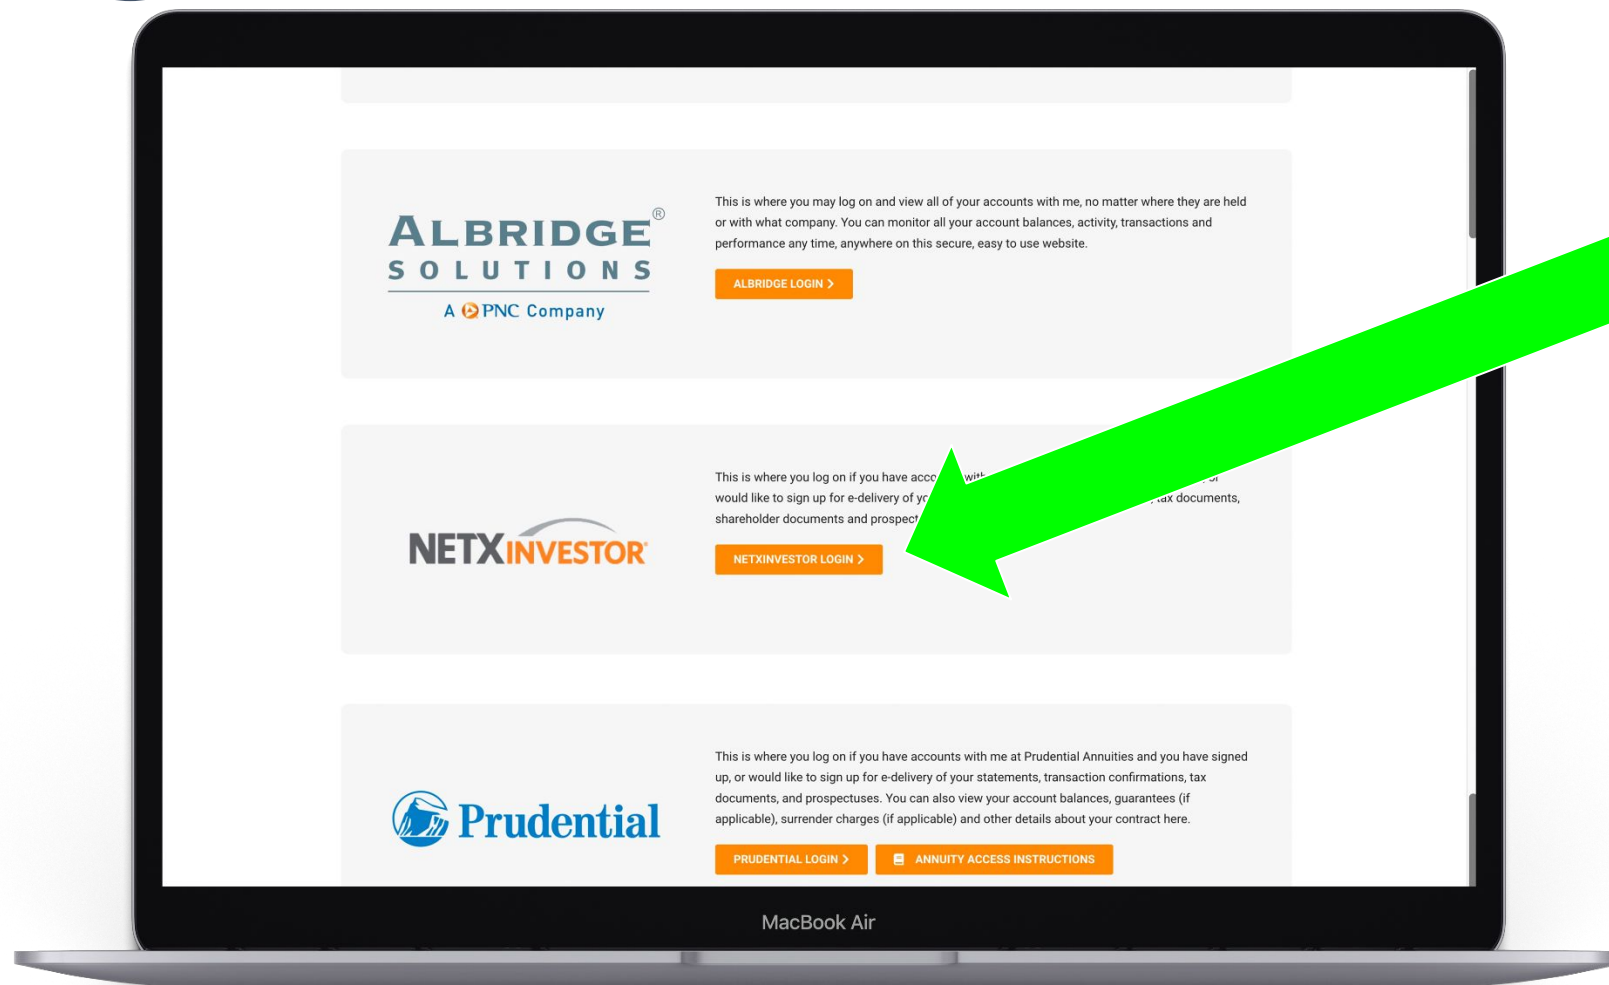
ALBRIDGE®
SOLUTIONS
A PNC Company

This is where you may log on and view all of your accounts with me, no matter where they are held or with what company. You can monitor all your account balances, activity, transactions and performance any time, anywhere on this secure, easy to use website.

ALBRIDGE LOGIN >

NETXINVESTOR

This is where you log on if you have acco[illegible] wit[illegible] would like to sign up for e-delivery of yo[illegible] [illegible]ax documents, shareholder documents and prospect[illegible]

NETXINVESTOR LOGIN >

Prudential

This is where you log on if you have accounts with me at Prudential Annuities and you have signed up, or would like to sign up for e-delivery of your statements, transaction confirmations, tax documents, and prospectuses. You can also view your account balances, guarantees (if applicable), surrender charges (if applicable) and other details about your contract here.

PRUDENTIAL LOGIN >

ANNUITY ACCESS INSTRUCTIONS

MacBook Air